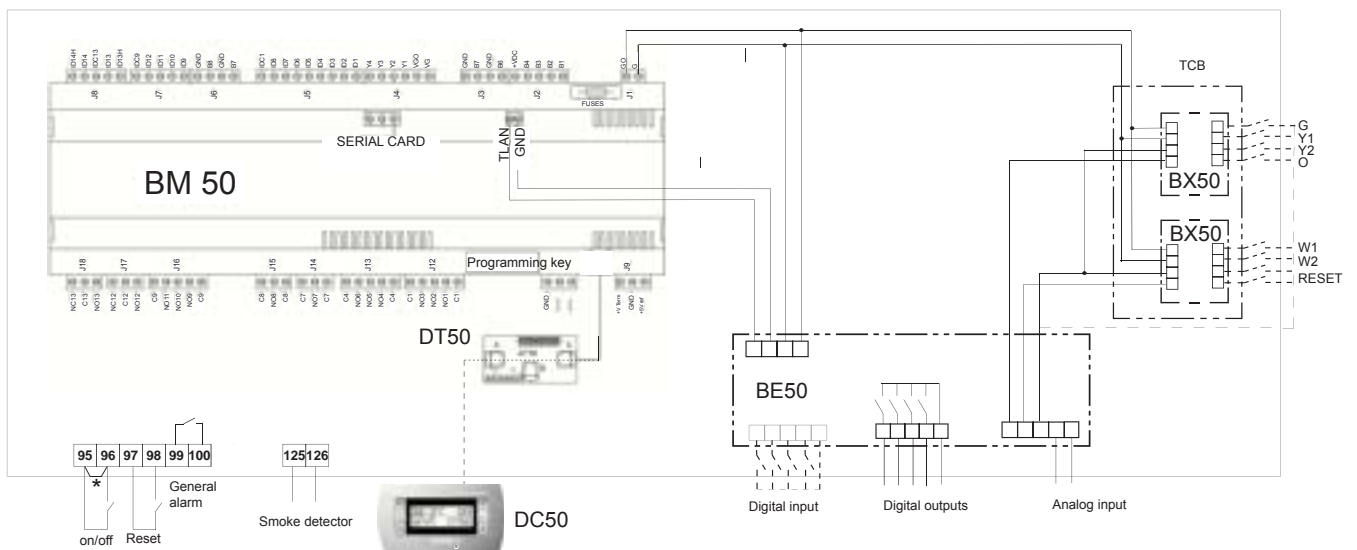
ID14H ID14 IDC13 ID13 ID13H IDC9 ID12 ID11 ID10 ID9 GND B8 GND B7 IDC1 ID8 ID7 ID6 ID5 ID4 ID3 ID2 ID1 Y4 Y3 Y2 Y1 VG0 VG GND B7 GND B6 +VDC B4 B3 B2 B1 G0 G

J8 J7 J6 J5 J4 J3 J2 J1

FUSES

TCB

SERIAL CARD

TLAN
GND

G
Y1
Y2
O

BX50

BM 50

BX50

W1
W2
RESET

J18 J17 J16 J15 J14 J13 J12 J9

NC13 C13 NO13 NC12 C12 NO12 C9 NO11 NO10 NO9 C9 C8 NO8 C8 C7 NO7 C7 C4 NO6 NO5 NO4 C4 C1 NO3 NO2 NO1 C1 GND

Programming key

DT50

BE50

95 96 97 98 99 100

*

General alarm

on/off Reset

125 126

Smoke detector

DC50

Digital input

Digital outputs

Analog input